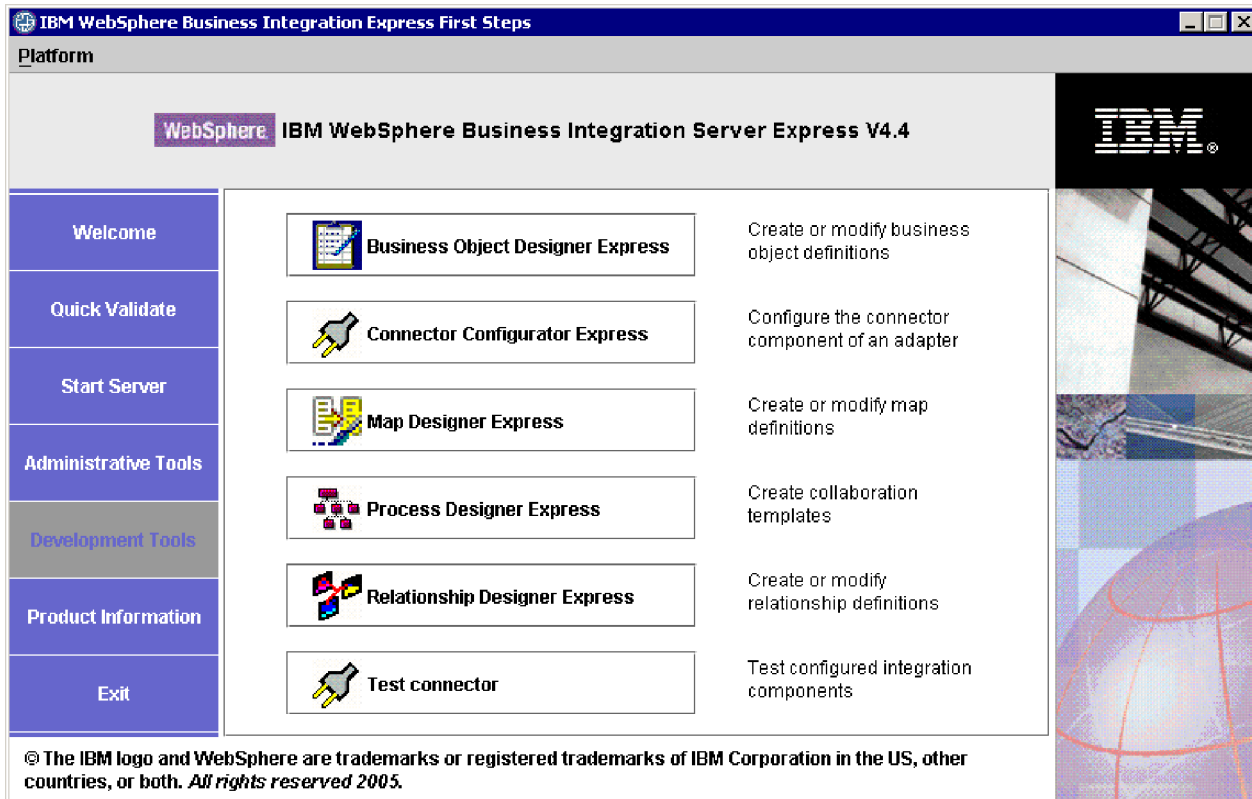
IBM WebSphere Business Integration Express First Steps

Platform

WebSphere IBM WebSphere Business Integration Server Express V4.4

IBM®

Welcome

Quick Validate

Start Server

Administrative Tools

Development Tools

Product Information

Exit

Business Object Designer Express

Create or modify business object definitions

Connector Configurator Express

Configure the connector component of an adapter

Map Designer Express

Create or modify map definitions

Process Designer Express

Create collaboration templates

Relationship Designer Express

Create or modify relationship definitions

Test connector

Test configured integration components

© The IBM logo and WebSphere are trademarks or registered trademarks of IBM Corporation in the US, other countries, or both. *All rights reserved 2005.*